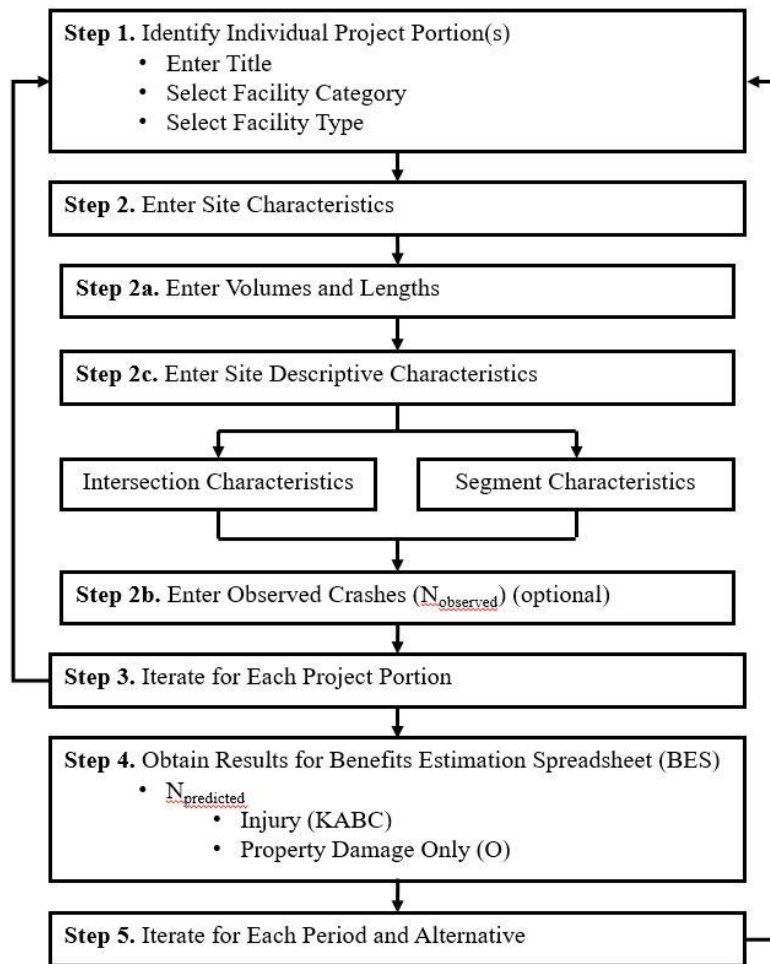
**Step 1.** Identify Individual Project Portion(s)
- Enter Title
- Select Facility Category
- Select Facility Type

**Step 2.** Enter Site Characteristics

**Step 2a.** Enter Volumes and Lengths

**Step 2c.** Enter Site Descriptive Characteristics

Intersection Characteristics

Segment Characteristics

**Step 2b.** Enter Observed Crashes ($N_{observed}$) (optional)

**Step 3.** Iterate for Each Project Portion

**Step 4.** Obtain Results for Benefits Estimation Spreadsheet (BES)
- $N_{predicted}$
  - Injury (KABC)
  - Property Damage Only (O)

**Step 5.** Iterate for Each Period and Alternative